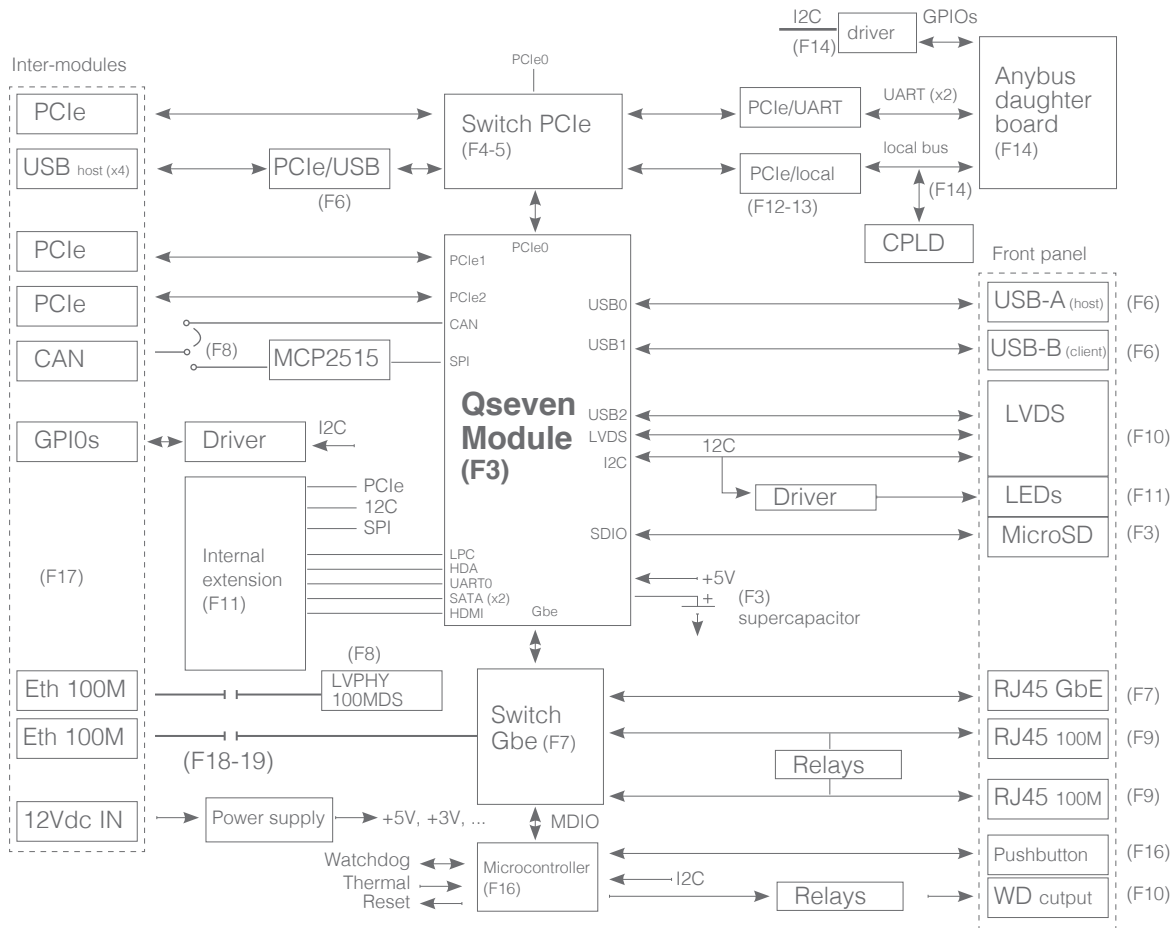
I2C
(F14)
driver
GPIOs
Anybus daughter board
(F14)
Inter-modules
PCIe0
PCIe
Switch PCIe
(F4-5)
PCIe/UART
UART (x2)
USB host (x4)
PCIe/USB
(F6)
PCIe/local
local bus
(F14)
(F12-13)
CPLD
PCIe0
Front panel
PCIe
PCIe1
PCIe
PCIe2
USB0
USB-A (host)
(F6)
CAN
CAN
(F8)
MCP2515
SPI
USB1
USB-B (client)
(F6)
Qseven Module (F3)
USB2
LVDS
LVDS
(F10)
GPI0s
Driver
I2C
I2C
12C
PCIe
12C
SPI
Driver
LEDs
(F11)
SDIO
MicroSD
(F3)
Internal extension
(F11)
LPC
HDA
UART0
SATA (x2)
HDMI
Gbe
+5V
(F3)
supercapacitor
(F17)
(F8)
Eth 100M
LVPHY 100MDS
Switch Gbe (F7)
RJ45 GbE
(F7)
Eth 100M
(F18-19)
RJ45 100M
(F9)
Relays
RJ45 100M
(F9)
12Vdc IN
Power supply
+5V, +3V, ...
MDIO
Watchdog
Thermal
Reset
Microcontroller
(F16)
I2C
Pushbutton
(F16)
Relays
WD cutput
(F10)